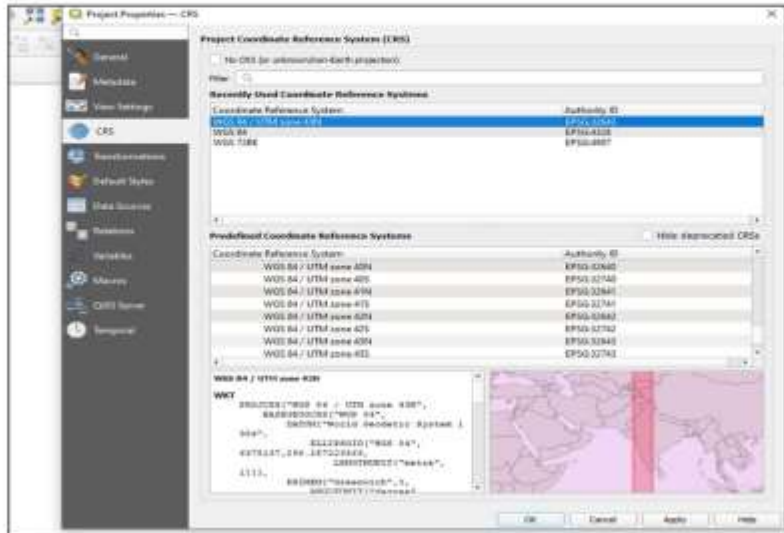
Project Properties — CRS

General
Metadata
View Settings
CRS
Transformations
Default Styles
Data Sources
Relations
Variables
Macros
QGIS Server
Temporal

Project Coordinate Reference System (CRS)

No CRS (or unknown/non-Earth projection)

Filter

Recently Used Coordinate Reference Systems

| Coordinate Reference System | Authority ID |
|---|---|
| WGS 84 / UTM zone 43N | EPSG:32643 |
| WGS 84 | EPSG:4326 |
| WGS 72BE | EPSG:4987 |

Predefined Coordinate Reference Systems

Hide deprecated CRSs

| Coordinate Reference System | Authority ID |
|---|---|
| WGS 84 / UTM zone 40N | EPSG:32640 |
| WGS 84 / UTM zone 40S | EPSG:32740 |
| WGS 84 / UTM zone 41N | EPSG:32641 |
| WGS 84 / UTM zone 41S | EPSG:32741 |
| WGS 84 / UTM zone 42N | EPSG:32642 |
| WGS 84 / UTM zone 42S | EPSG:32742 |
| WGS 84 / UTM zone 43N | EPSG:32643 |
| WGS 84 / UTM zone 43S | EPSG:32743 |

WGS 84 / UTM zone 43N

WKT
PROJCRS["WGS 84 / UTM zone 43N",
BASEGEOGCRS["WGS 84",
DATUM["World Geodetic System 1984",
ELLIPSOID["WGS 84",6378137,298.257223563,
LENGTHUNIT["metre",1]]],
PRIMEM["Greenwich",0,
ANGLEUNIT["degree",

OK Cancel Apply Help